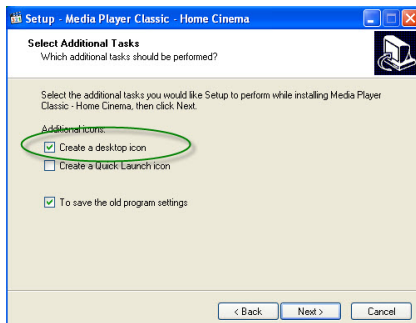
Setup - Media Player Classic - Home Cinema

Select Additional Tasks
Which additional tasks should be performed?

Select the additional tasks you would like Setup to perform while installing Media Player Classic - Home Cinema, then click Next.

Additional icons:

Create a desktop icon

Create a Quick Launch icon

To save the old program settings

< Back

Next >

Cancel